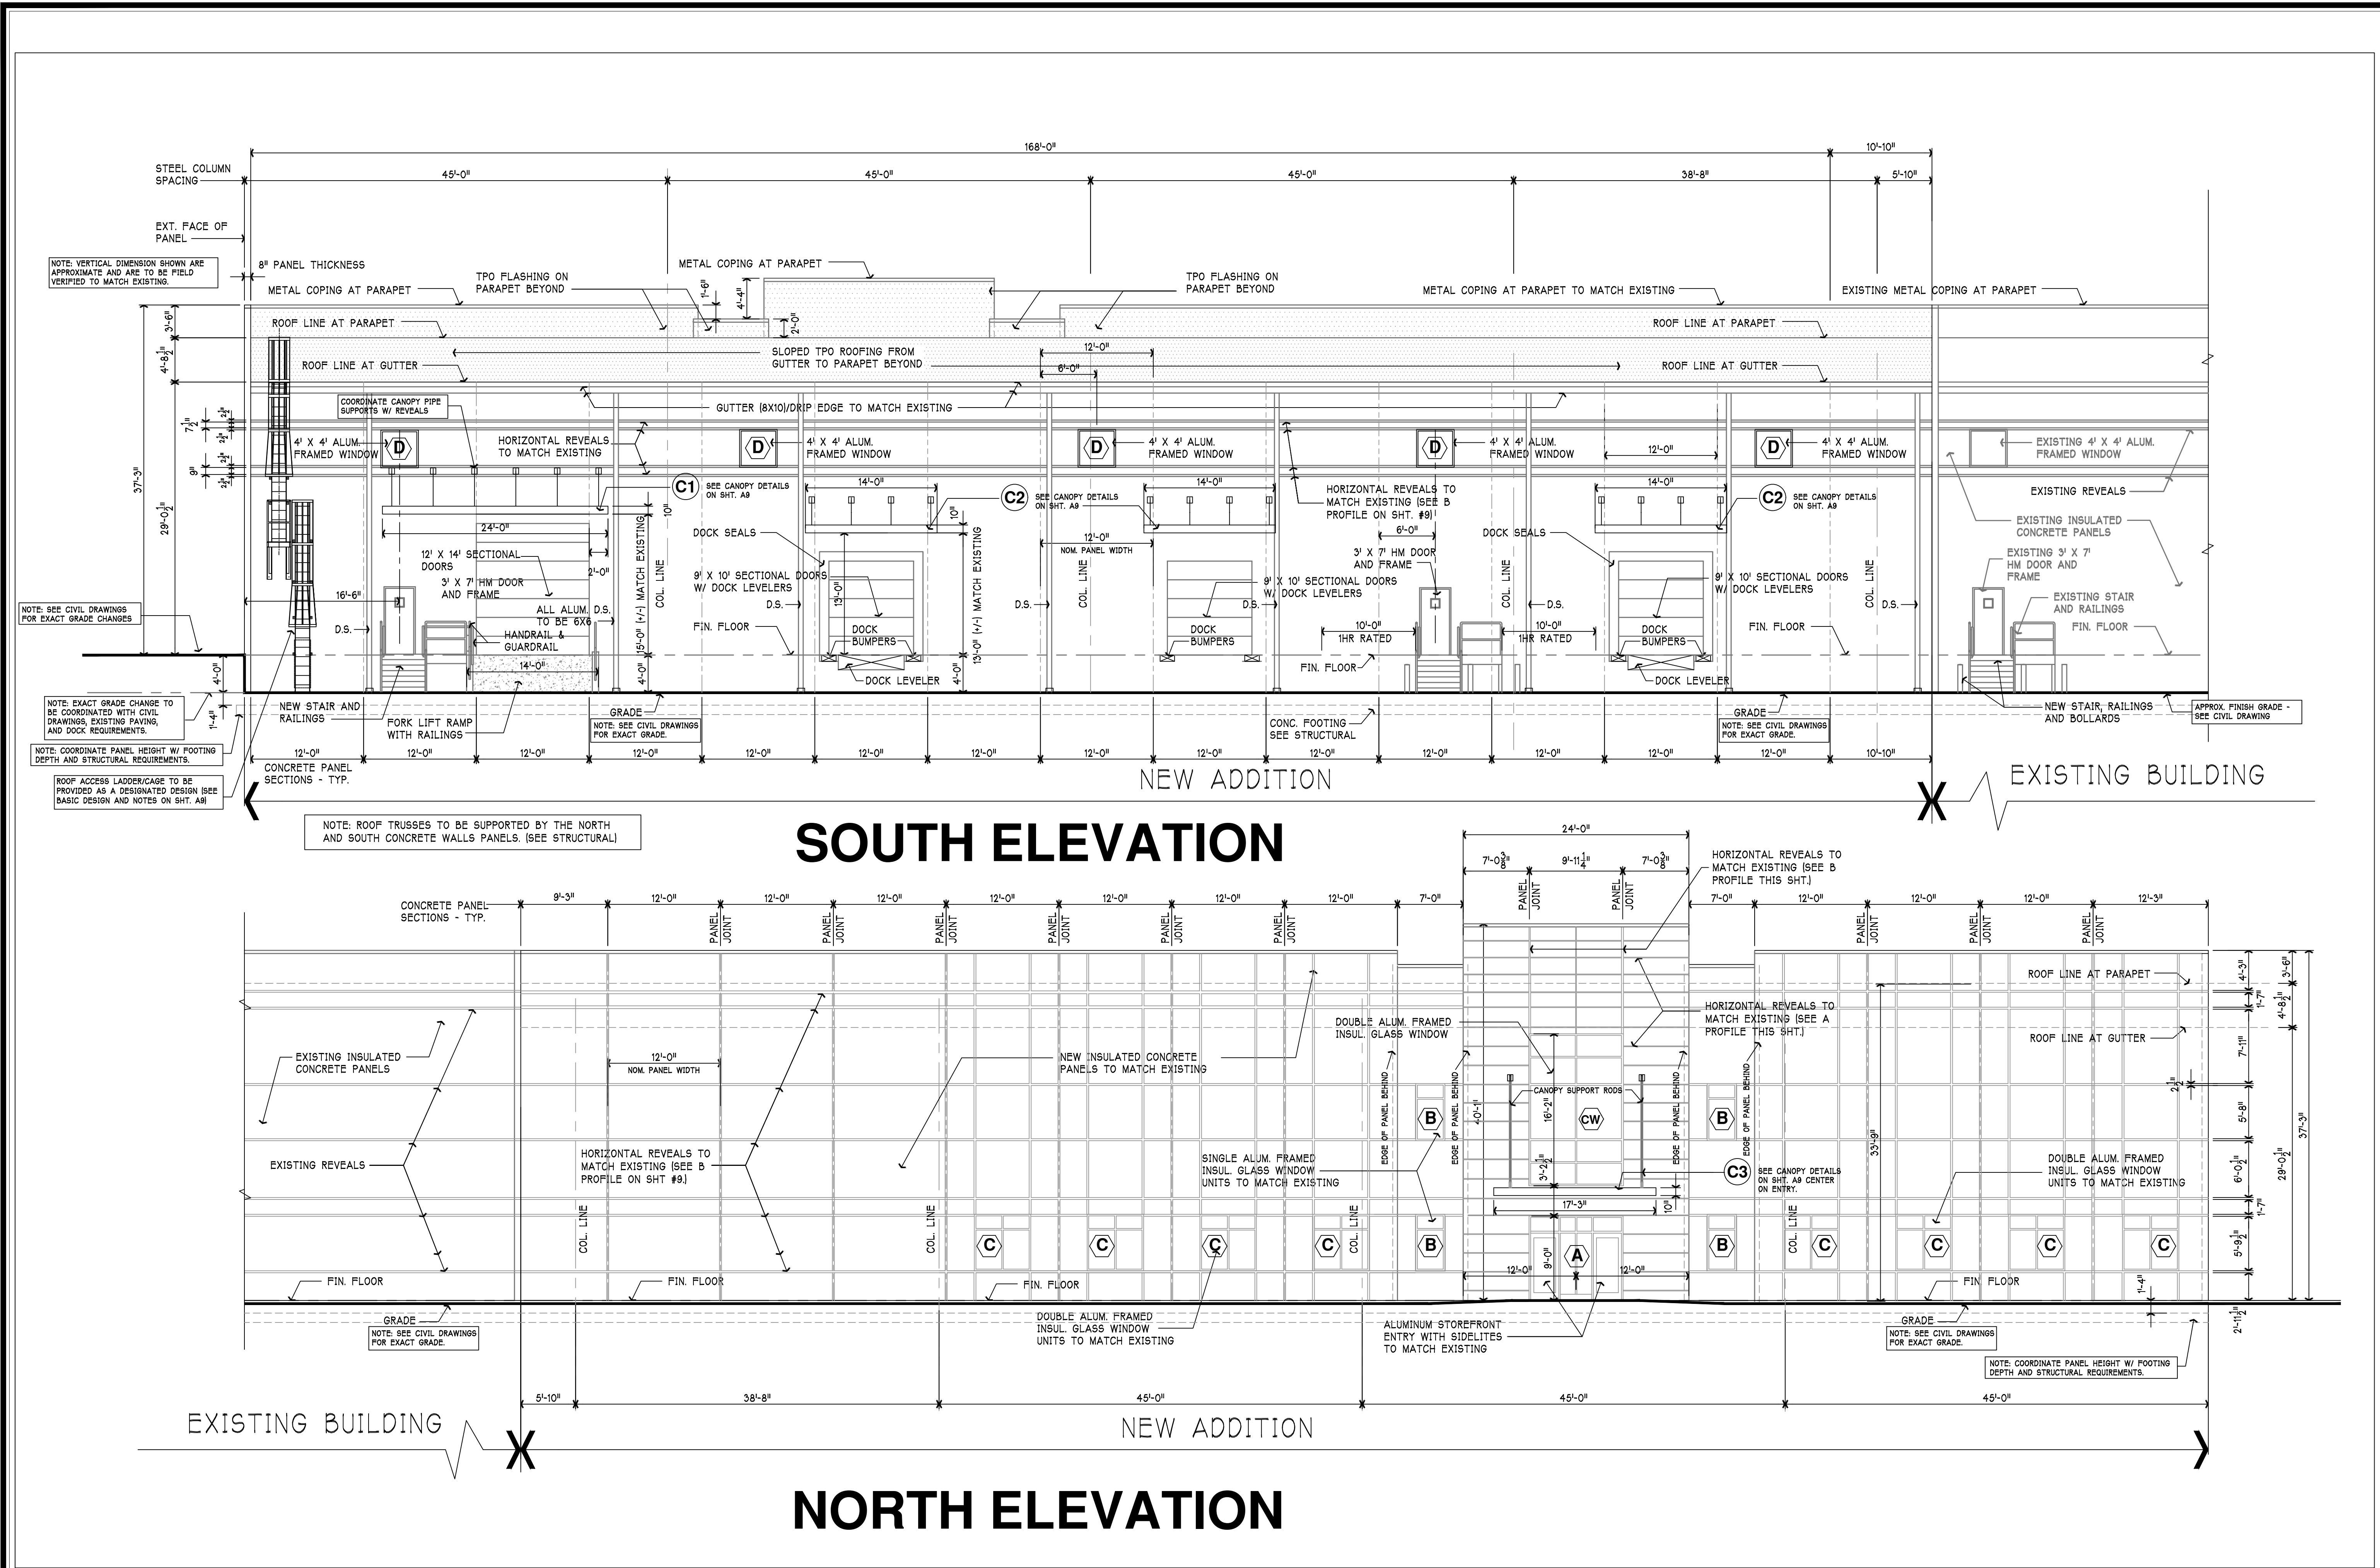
168'-0"
10'-10"
STEEL COLUMN SPACING
45'-0"
45'-0"
45'-0"
38'-8"
5'-10"
EXT. FACE OF PANEL
NOTE: VERTICAL DIMENSION SHOWN ARE APPROXIMATE AND ARE TO BE FIELD VERIFIED TO MATCH EXISTING.
8" PANEL THICKNESS
METAL COPING AT PARAPET
TPO FLASHING ON PARAPET BEYOND
METAL COPING AT PARAPET
1'-6"
4'-4"
2'-0"
TPO FLASHING ON PARAPET BEYOND
METAL COPING AT PARAPET TO MATCH EXISTING
EXISTING METAL COPING AT PARAPET
ROOF LINE AT PARAPET
ROOF LINE AT PARAPET
3'-6"
4'-8$\frac{1}{2}$"
SLOPED TPO ROOFING FROM GUTTER TO PARAPET BEYOND
12'-0"
6'-0"
ROOF LINE AT GUTTER
ROOF LINE AT GUTTER
COORDINATE CANOPY PIPE SUPPORTS W/ REVEALS
GUTTER (8X10)/DRIP EDGE TO MATCH EXISTING
7$\frac{1}{2}$"
2$\frac{1}{2}$"
9"
37'-3"
29'-0$\frac{1}{2}$"
4' X 4' ALUM. FRAMED WINDOW
D
HORIZONTAL REVEALS TO MATCH EXISTING
4' X 4' ALUM. FRAMED WINDOW
4' X 4' ALUM. FRAMED WINDOW
4' X 4' ALUM. FRAMED WINDOW
12'-0"
4' X 4' ALUM. FRAMED WINDOW
EXISTING 4' X 4' ALUM. FRAMED WINDOW
C1
SEE CANOPY DETAILS ON SHT. A9
14'-0"
C2
SEE CANOPY DETAILS ON SHT. A9
14'-0"
HORIZONTAL REVEALS TO MATCH EXISTING (SEE B PROFILE ON SHT. #9)
14'-0"
C2
SEE CANOPY DETAILS ON SHT. A9
EXISTING REVEALS
EXISTING INSULATED CONCRETE PANELS
24'-0"
10"
10"
DOCK SEALS
12'-0"
NOM. PANEL WIDTH
6'-0"
DOCK SEALS
12' X 14' SECTIONAL DOORS
2'-0"
3' X 7' HM DOOR AND FRAME
3' X 7' HM DOOR AND FRAME
EXISTING 3' X 7' HM DOOR AND FRAME
15'-0" (+/-) MATCH EXISTING
COL. LINE
9' X 10' SECTIONAL DOORS W/ DOCK LEVELERS
13'-0" (+/-) MATCH EXISTING
COL. LINE
9' X 10' SECTIONAL DOORS W/ DOCK LEVELERS
COL. LINE
9' X 10' SECTIONAL DOORS W/ DOCK LEVELERS
COL. LINE
EXISTING STAIR AND RAILINGS
NOTE: SEE CIVIL DRAWINGS FOR EXACT GRADE CHANGES
16'-6"
ALL ALUM. D.S. TO BE 6X6
D.S.
13'-0"
D.S.
D.S.
D.S.
D.S.
FIN. FLOOR
FIN. FLOOR
D.S.
HANDRAIL & GUARDRAIL
FIN. FLOOR
DOCK BUMPERS
DOCK BUMPERS
10'-0"
1HR RATED
10'-0"
1HR RATED
DOCK BUMPERS
14'-0"
FIN. FLOOR
4'-0"
DOCK LEVELER
4'-0"
DOCK LEVELER
4'-0"
1'-4"
NOTE: EXACT GRADE CHANGE TO BE COORDINATED WITH CIVIL DRAWINGS, EXISTING PAVING, AND DOCK REQUIREMENTS.
NEW STAIR AND RAILINGS
FORK LIFT RAMP WITH RAILINGS
GRADE
NOTE: SEE CIVIL DRAWINGS FOR EXACT GRADE.
CONC. FOOTING SEE STRUCTURAL
GRADE
NOTE: SEE CIVIL DRAWINGS FOR EXACT GRADE.
NEW STAIR, RAILINGS AND BOLLARDS
APPROX. FINISH GRADE - SEE CIVIL DRAWING
NOTE: COORDINATE PANEL HEIGHT W/ FOOTING DEPTH AND STRUCTURAL REQUIREMENTS.
12'-0"
12'-0"
12'-0"
12'-0"
12'-0"
12'-0"
12'-0"
12'-0"
12'-0"
12'-0"
12'-0"
12'-0"
12'-0"
12'-0"
10'-10"
ROOF ACCESS LADDER/CAGE TO BE PROVIDED AS A DESIGNATED DESIGN (SEE BASIC DESIGN AND NOTES ON SHT. A9)
CONCRETE PANEL SECTIONS - TYP.
NEW ADDITION
EXISTING BUILDING
NOTE: ROOF TRUSSES TO BE SUPPORTED BY THE NORTH AND SOUTH CONCRETE WALLS PANELS. (SEE STRUCTURAL)
SOUTH ELEVATION
24'-0"
7'-0$\frac{3}{8}$"
9'-11$\frac{1}{4}$"
7'-0$\frac{3}{8}$"
HORIZONTAL REVEALS TO MATCH EXISTING (SEE B PROFILE THIS SHT.)
CONCRETE PANEL SECTIONS - TYP.
9'-3"
12'-0"
12'-0"
12'-0"
12'-0"
12'-0"
12'-0"
12'-0"
7'-0"
PANEL JOINT
PANEL JOINT
7'-0"
12'-0"
12'-0"
12'-0"
12'-3"
PANEL JOINT
PANEL JOINT
PANEL JOINT
PANEL JOINT
PANEL JOINT
PANEL JOINT
PANEL JOINT
PANEL JOINT
PANEL JOINT
ROOF LINE AT PARAPET
4'-3"
3'-6"
1'-7"
4'-8$\frac{1}{2}$"
DOUBLE ALUM. FRAMED INSUL. GLASS WINDOW
HORIZONTAL REVEALS TO MATCH EXISTING (SEE A PROFILE THIS SHT.)
ROOF LINE AT GUTTER
EXISTING INSULATED CONCRETE PANELS
12'-0"
NOM. PANEL WIDTH
NEW INSULATED CONCRETE PANELS TO MATCH EXISTING
7'-11"
2$\frac{1}{2}$"
CANOPY SUPPORT RODS
EDGE OF PANEL BEHIND
EDGE OF PANEL BEHIND
EDGE OF PANEL BEHIND
EDGE OF PANEL BEHIND
20'-1"
16'-2"
B
CW
B
33'-9"
5'-8"
37'-3"
EXISTING REVEALS
HORIZONTAL REVEALS TO MATCH EXISTING (SEE B PROFILE ON SHT #9.)
SINGLE ALUM. FRAMED INSUL. GLASS WINDOW UNITS TO MATCH EXISTING
3'-2$\frac{1}{2}$"
C3
SEE CANOPY DETAILS ON SHT. A9 CENTER ON ENTRY.
DOUBLE ALUM. FRAMED INSUL. GLASS WINDOW UNITS TO MATCH EXISTING
6'-0$\frac{1}{2}$"
29'-0$\frac{1}{2}$"
17'-3"
10"
1'-7"
COL. LINE
COL. LINE
COL. LINE
COL. LINE
C
C
C
C
B
B
C
C
C
C
5'-9$\frac{1}{2}$"
12'-0"
9'-0"
A
12'-0"
FIN. FLOOR
FIN. FLOOR
FIN. FLOOR
FIN. FLOOR
1'-4"
GRADE
NOTE: SEE CIVIL DRAWINGS FOR EXACT GRADE.
DOUBLE ALUM. FRAMED INSUL. GLASS WINDOW UNITS TO MATCH EXISTING
ALUMINUM STOREFRONT ENTRY WITH SIDELITES TO MATCH EXISTING
GRADE
NOTE: SEE CIVIL DRAWINGS FOR EXACT GRADE.
2'-11$\frac{1}{2}$"
NOTE: COORDINATE PANEL HEIGHT W/ FOOTING DEPTH AND STRUCTURAL REQUIREMENTS.
5'-10"
38'-8"
45'-0"
45'-0"
45'-0"
EXISTING BUILDING
NEW ADDITION
NORTH ELEVATION